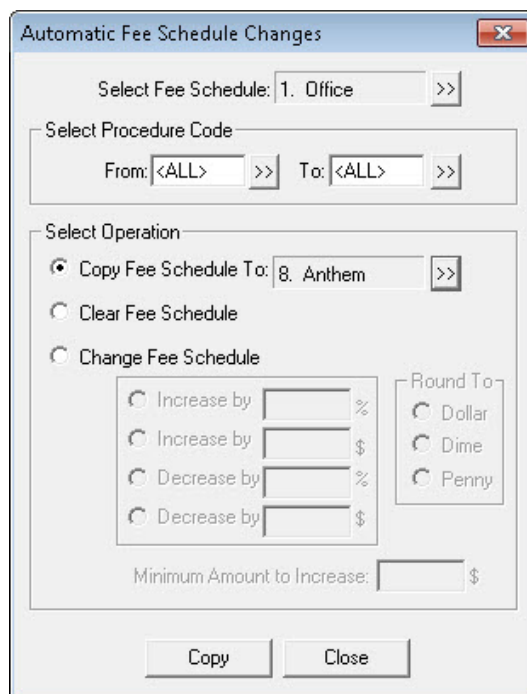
Automatic Fee Schedule Changes

Select Fee Schedule: 1. Office >>

Select Procedure Code

From: <ALL> >> To: <ALL> >>

Select Operation

Copy Fee Schedule To: 8. Anthem >>

Clear Fee Schedule

Change Fee Schedule

Increase by %

Increase by $

Decrease by %

Decrease by $

Round To

Dollar

Dime

Penny

Minimum Amount to Increase: $

Copy

Close